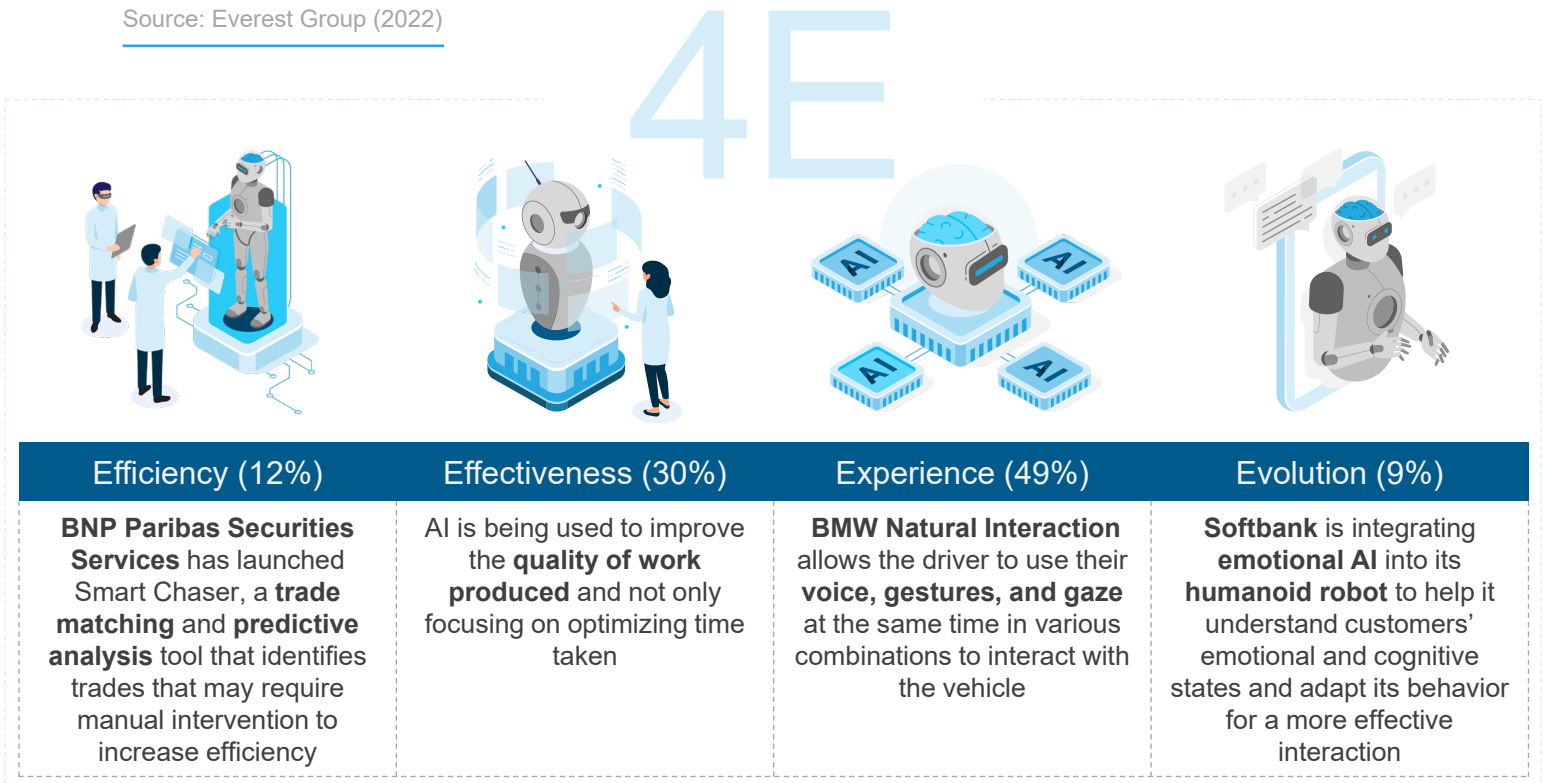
Source: Everest Group (2022)

4E

AI

AI

AI

AI

| Efficiency (12%) | Effectiveness (30%) | Experience (49%) | Evolution (9%) |
|---|---|---|---|
| **BNP Paribas Securities Services** has launched Smart Chaser, a **trade matching** and **predictive analysis** tool that identifies trades that may require manual intervention to increase efficiency | AI is being used to improve the **quality of work produced** and not only focusing on optimizing time taken | **BMW Natural Interaction** allows the driver to use their **voice, gestures, and gaze** at the same time in various combinations to interact with the vehicle | **Softbank** is integrating **emotional AI** into its **humanoid robot** to help it understand customers' emotional and cognitive states and adapt its behavior for a more effective interaction |